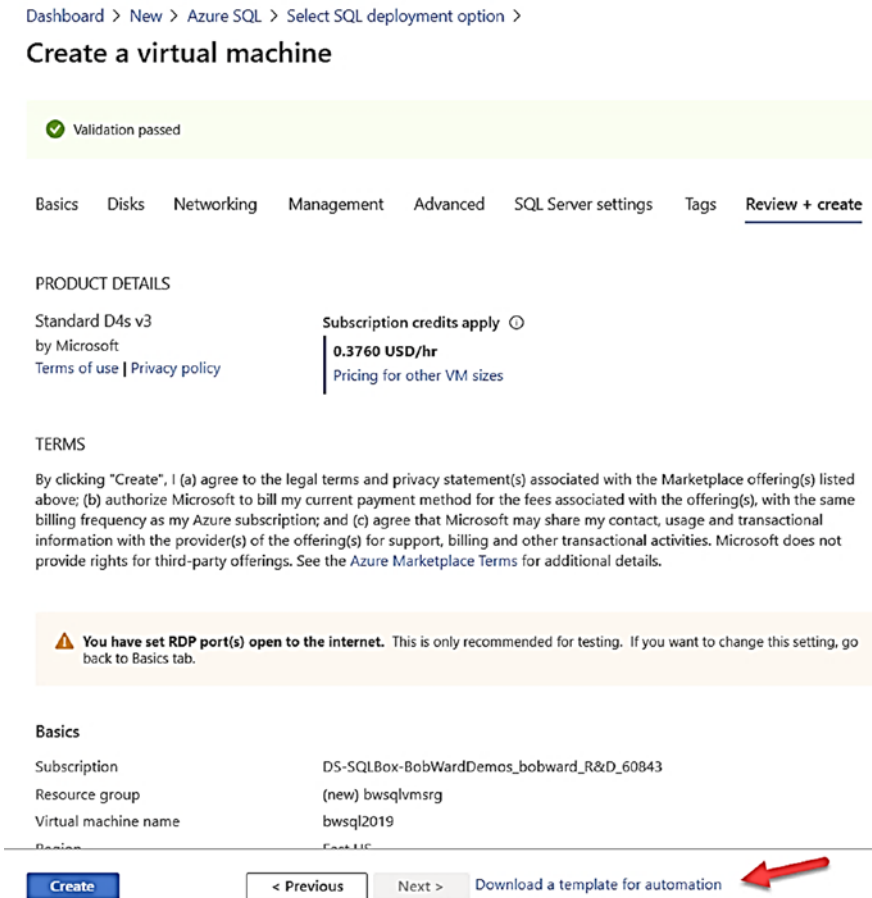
Dashboard > New > Azure SQL > Select SQL deployment option >

Create a virtual machine

Validation passed

Basics Disks Networking Management Advanced SQL Server settings Tags Review + create

PRODUCT DETAILS

Standard D4s v3
by Microsoft
Terms of use | Privacy policy

Subscription credits apply
0.3760 USD/hr
Pricing for other VM sizes

TERMS

By clicking "Create", I (a) agree to the legal terms and privacy statement(s) associated with the Marketplace offering(s) listed above; (b) authorize Microsoft to bill my current payment method for the fees associated with the offering(s), with the same billing frequency as my Azure subscription; and (c) agree that Microsoft may share my contact, usage and transactional information with the provider(s) of the offering(s) for support, billing and other transactional activities. Microsoft does not provide rights for third-party offerings. See the Azure Marketplace Terms for additional details.

You have set RDP port(s) open to the internet. This is only recommended for testing. If you want to change this setting, go back to Basics tab.

Basics

| | |
|---|---|
| Subscription | DS-SQLBox-BobWardDemos_bobward_R&D_60843 |
| Resource group | (new) bwsqlvmsrg |
| Virtual machine name | bwsql2019 |
| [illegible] | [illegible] |

Create < Previous Next > Download a template for automation